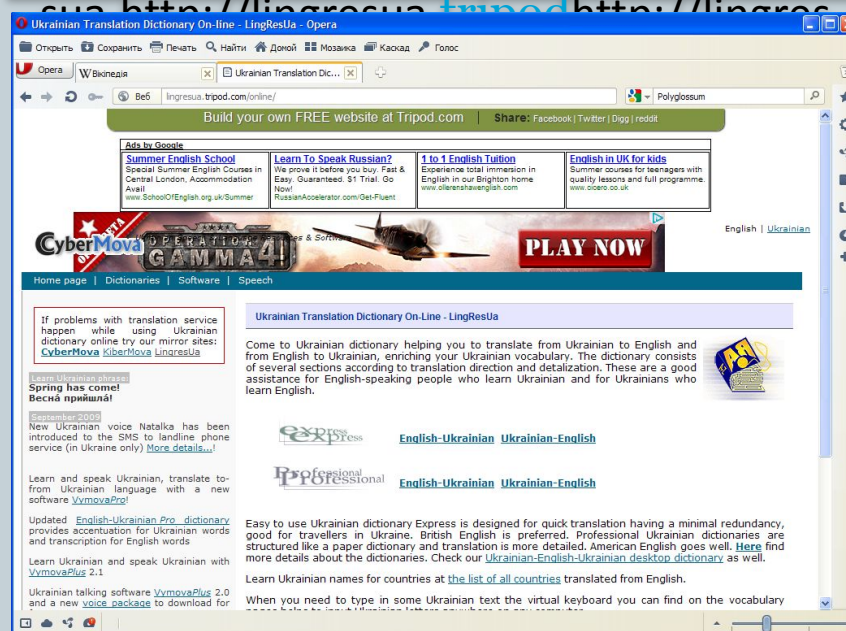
sua http://lingresua.tripod http://lingres

Ukrainian Translation Dictionary On-line - LingResUa - Opera

Открыть Сохранить Печать Найти Домой Мозаика Каскад Голос

Opera Вікіпедія Ukrainian Translation Dic...

Веб lingresua.tripod.com/online/

Polyglossum

Build your own FREE website at Tripod.com Share: Facebook | Twitter | Digg | reddit

Ads by Google

| Summer English School | Learn To Speak Russian? | 1 to 1 English Tuition | English in UK for kids |
|---|---|---|---|
| Special Summer English Courses in Central London, Accommodation Avail www.SchoolOfEnglish.org.uk/Summer | We prove it before you buy. Fast & Easy. Guaranteed. $1 Trial. Go Now! RussianAccelerator.com/Get-Fluent | Experience total immersion in English in our Brighton home www.ollerenshawenglish.com | Summer courses for teenagers with quality lessons and full programme. www.oiceo.co.uk |

CyberMova OPERATION GAMMA 4! PLAY NOW

English | Ukrainian

Home page | Dictionaries | Software | Speech

If problems with translation service happen while using Ukrainian dictionary online try our mirror sites: CyberMova KiberMova LingresUa

Learn Ukrainian phrase:
Spring has come!
Весна прийшла!

September 2009
New Ukrainian voice Natalka has been introduced to the SMS to landline phone service (in Ukraine only) More details...!

Learn and speak Ukrainian, translate to-from Ukrainian language with a new software VymovaPro!

Updated English-Ukrainian Pro dictionary provides accentuation for Ukrainian words and transcription for English words

Learn Ukrainian and speak Ukrainian with VymovaPlus 2.1

Ukrainian talking software VymovaPlus 2.0 and a new voice package to download for

Ukrainian Translation Dictionary On-Line - LingResUa

Come to Ukrainian dictionary helping you to translate from Ukrainian to English and from English to Ukrainian, enriching your Ukrainian vocabulary. The dictionary consists of several sections according to translation direction and detalization. These are a good assistance for English-speaking people who learn Ukrainian and for Ukrainians who learn English.

express English-Ukrainian Ukrainian-English

Professional English-Ukrainian Ukrainian-English

Easy to use Ukrainian dictionary Express is designed for quick translation having a minimal redundancy, good for travellers in Ukraine. British English is preferred. Professional Ukrainian dictionaries are structured like a paper dictionary and translation is more detailed. American English goes well. Here find more details about the dictionaries. Check our Ukrainian-English-Ukrainian desktop dictionary as well.

Learn Ukrainian names for countries at the list of all countries translated from English.

When you need to type in some Ukrainian text the virtual keyboard you can find on the vocabulary